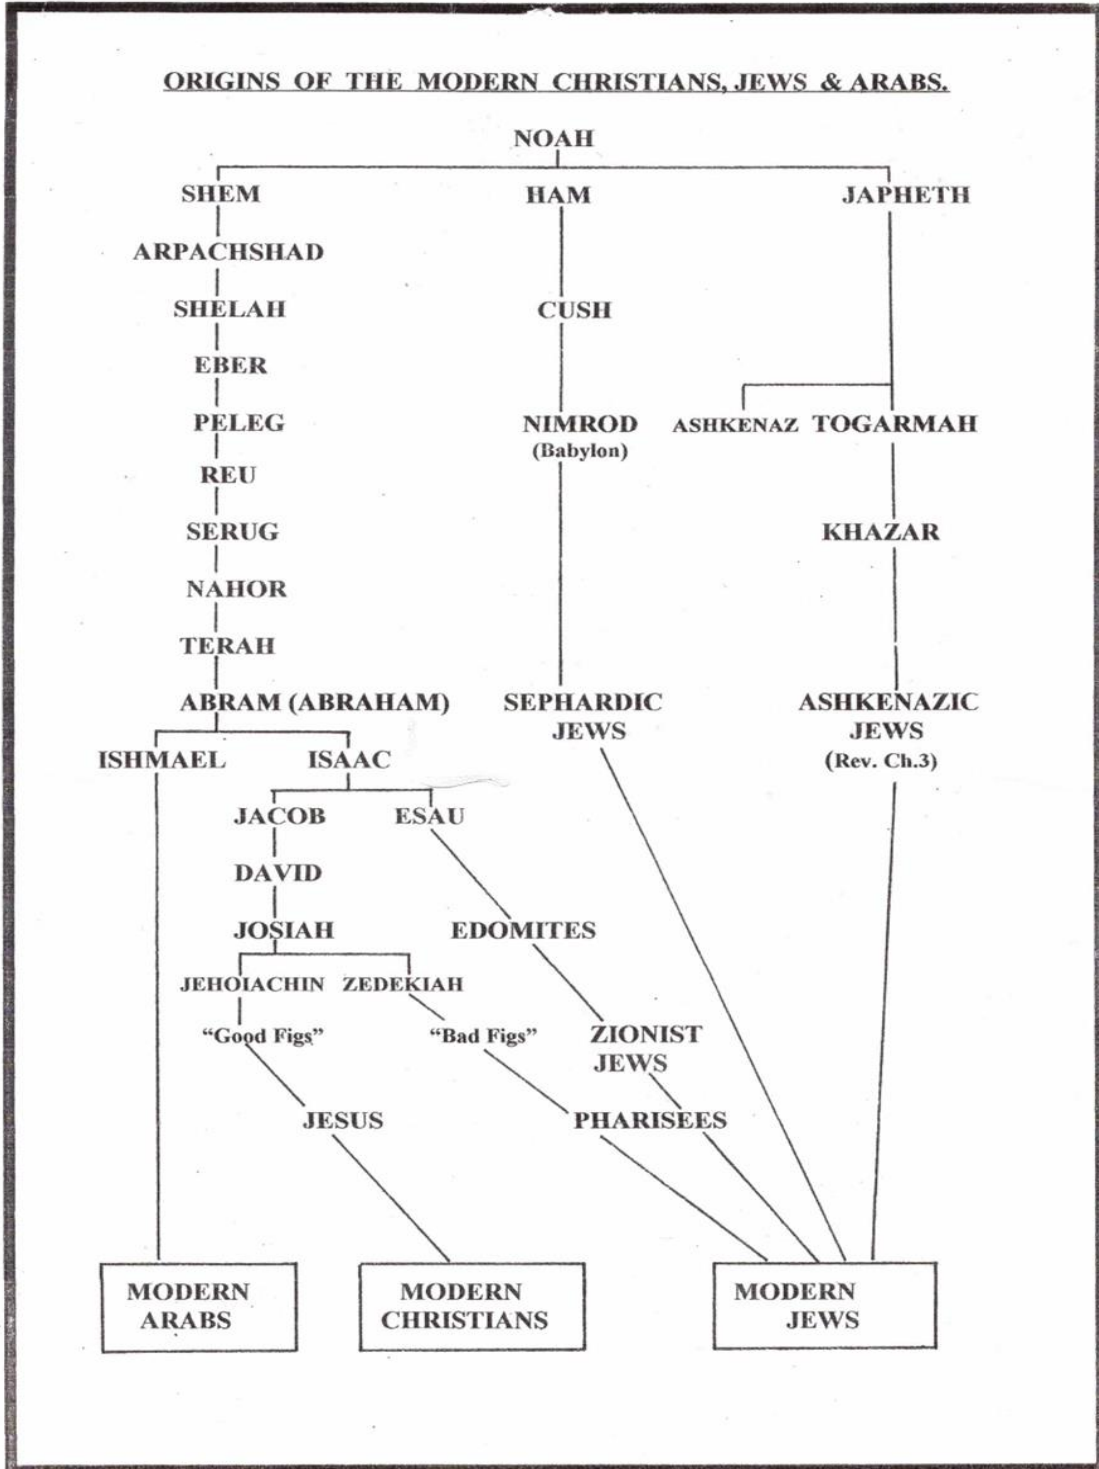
ORIGINS OF THE MODERN CHRISTIANS, JEWS & ARABS.

NOAH

SHEM
ARPACHSHAD
SHELAH
EBER
PELEG
REU
SERUG
NAHOR
TERAH
ABRAM (ABRAHAM)
ISHMAEL
ISAAC
JACOB
ESAU
DAVID
JOSIAH
EDOMITES
JEHOIACHIN
ZEDEKIAH
"Good Figs"
"Bad Figs"
ZIONIST JEWS
JESUS
PHARISEES

HAM
CUSH
NIMROD (Babylon)
SEPHARDIC JEWS

JAPHETH
ASHKENAZ
TOGARMAH
KHAZAR
ASHKENAZIC JEWS (Rev. Ch.3)

MODERN ARABS

MODERN CHRISTIANS

MODERN JEWS